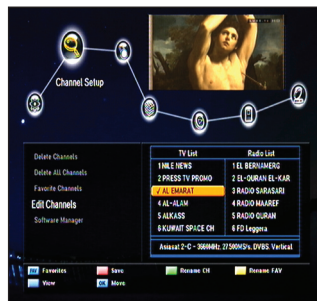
Channel Setup

Delete Channels
Delete ALL Channels
Favorite Channels
Edit Channels
Software Manager

| TV List | Radio List |
|---|---|
| 1 NILE NEWS | 1 EL BERNAMEG |
| 2 PRESS TV PROMO | 2 EL-QURAN EL-KAR |
| ✓ AL EMARAT | 3 RADIO SARASARI |
| 4 AL-ALAM | 4 RADIO MAAREF |
| 5 ALKASS | 5 RADIO QURAN |
| 6 KUWAIT SPACE CH | 6 FD Leggera |

Asiasat 2-C - 3660MHz, 27500MS/s, DVBS, Vertical

Favorites Save Rename CH Rename FAV
View OK Move